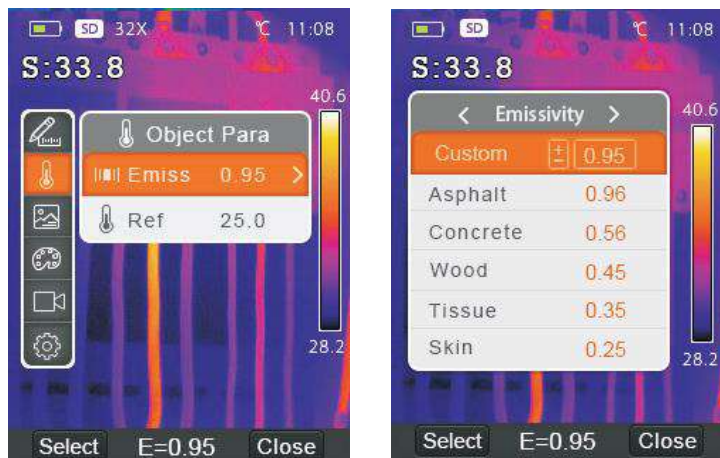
SD 32X ℃ 11:08
S:33.8
40.6
Object Para
Emiss 0.95 >
Ref 25.0
28.2
Select E=0.95 Close

SD ℃ 11:08
S:33.8
40.6
< Emissivity >
Custom ± 0.95
Asphalt 0.96
Concrete 0.56
Wood 0.45
Tissue 0.35
Skin 0.25
28.2
Select E=0.95 Close